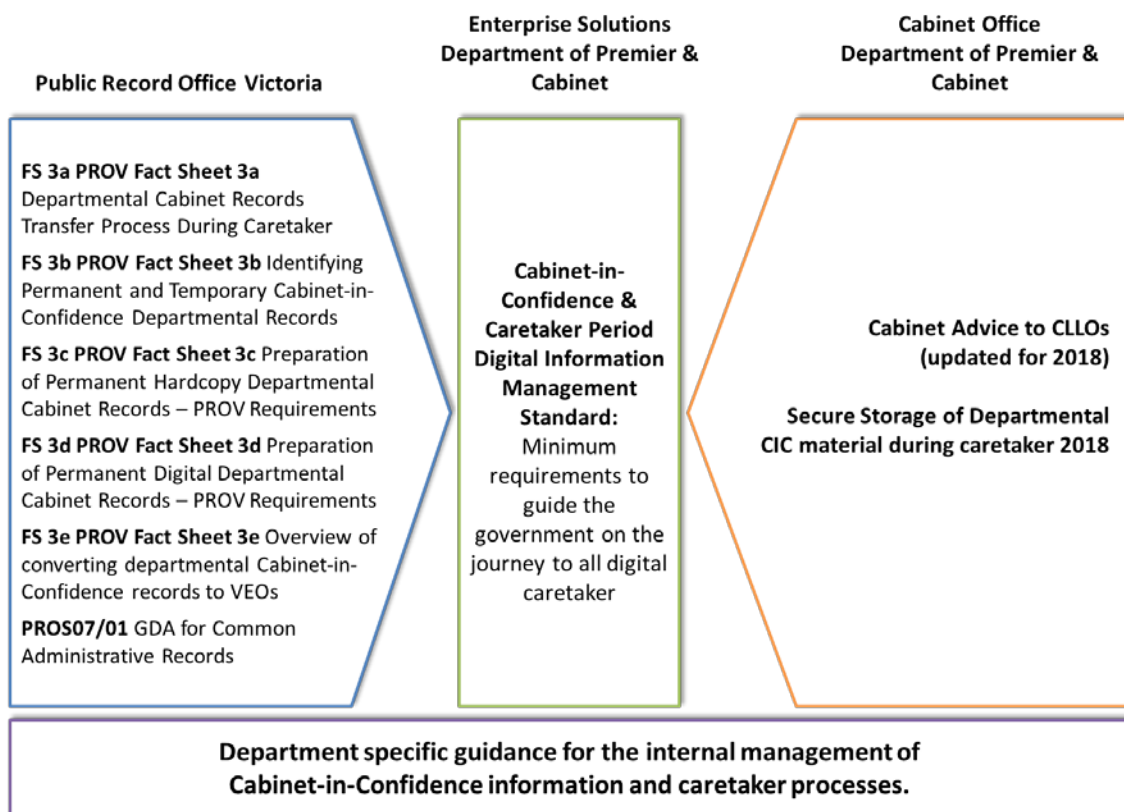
Public Record Office Victoria

FS 3a PROV Fact Sheet 3a Departmental Cabinet Records Transfer Process During Caretaker

FS 3b PROV Fact Sheet 3b Identifying Permanent and Temporary Cabinet-in-Confidence Departmental Records

FS 3c PROV Fact Sheet 3c Preparation of Permanent Hardcopy Departmental Cabinet Records – PROV Requirements

FS 3d PROV Fact Sheet 3d Preparation of Permanent Digital Departmental Cabinet Records – PROV Requirements

FS 3e PROV Fact Sheet 3e Overview of converting departmental Cabinet-in-Confidence records to VEOs

PROS07/01 GDA for Common Administrative Records

Enterprise Solutions Department of Premier & Cabinet

Cabinet-in-Confidence & Caretaker Period Digital Information Management Standard: Minimum requirements to guide the government on the journey to all digital caretaker

Cabinet Office Department of Premier & Cabinet

Cabinet Advice to CLLOs (updated for 2018)

Secure Storage of Departmental CIC material during caretaker 2018

Department specific guidance for the internal management of Cabinet-in-Confidence information and caretaker processes.